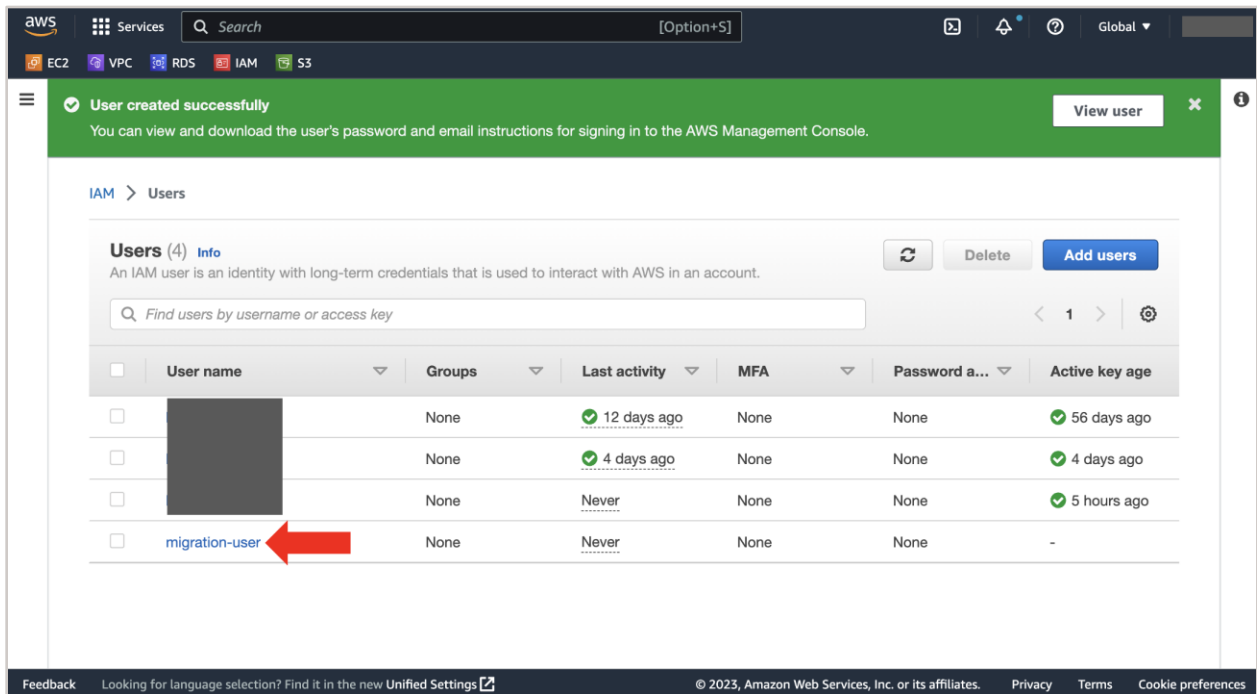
aws Services Search [Option+S] Global

EC2 VPC RDS IAM S3

User created successfully
You can view and download the user's password and email instructions for signing in to the AWS Management Console.

View user

IAM > Users

Users (4) Info
An IAM user is an identity with long-term credentials that is used to interact with AWS in an account.

Delete Add users

Find users by username or access key

1

| | User name | Groups | Last activity | MFA | Password a... | Active key age |
|---|---|---|---|---|---|---|
| | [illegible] | None | 12 days ago | None | None | 56 days ago |
| | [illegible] | None | 4 days ago | None | None | 4 days ago |
| | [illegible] | None | Never | None | None | 5 hours ago |
| | migration-user | None | Never | None | None | - |

Feedback Looking for language selection? Find it in the new Unified Settings © 2023, Amazon Web Services, Inc. or its affiliates. Privacy Terms Cookie preferences